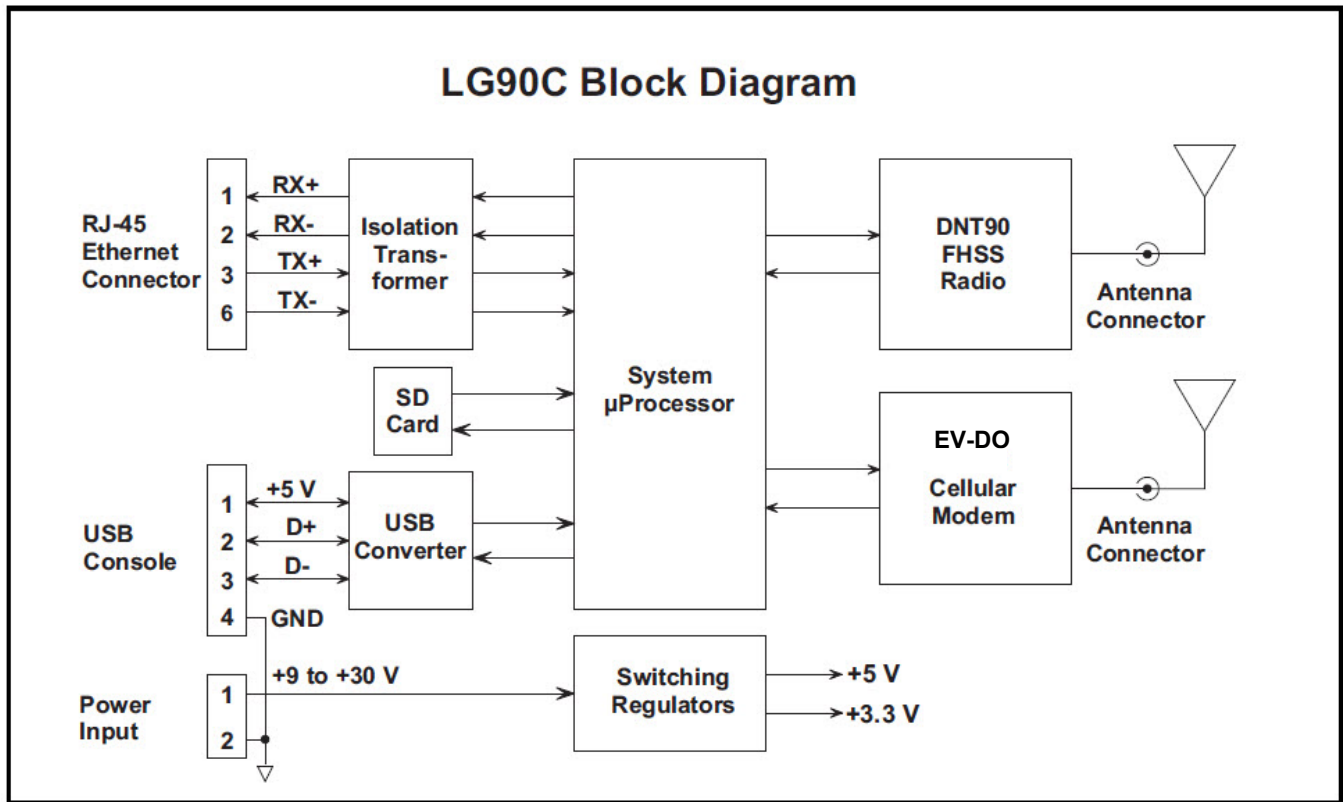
LG90C Block Diagram

RJ-45 Ethernet Connector

1
2
3
6

RX+
RX-
TX+
TX-

Isolation Transformer

System µProcessor

DNT90 FHSS Radio

Antenna Connector

SD Card

EV-DO

Cellular Modem

Antenna Connector

USB Console

1
2
3
4

+5 V
D+
D-
GND

USB Converter

Power Input

1
2

+9 to +30 V

Switching Regulators

+5 V
+3.3 V